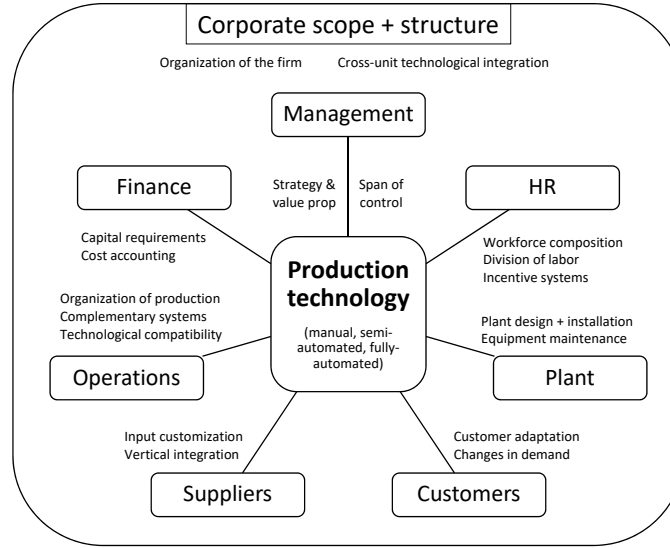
Corporate scope + structure

Organization of the firm

Cross-unit technological integration

Management

Strategy & value prop

Span of control

Finance

HR

Capital requirements
Cost accounting

Production technology

(manual, semi-automated, fully-automated)

Workforce composition
Division of labor
Incentive systems

Organization of production
Complementary systems
Technological compatibility

Plant design + installation
Equipment maintenance

Operations

Plant

Input customization
Vertical integration

Customer adaptation
Changes in demand

Suppliers

Customers